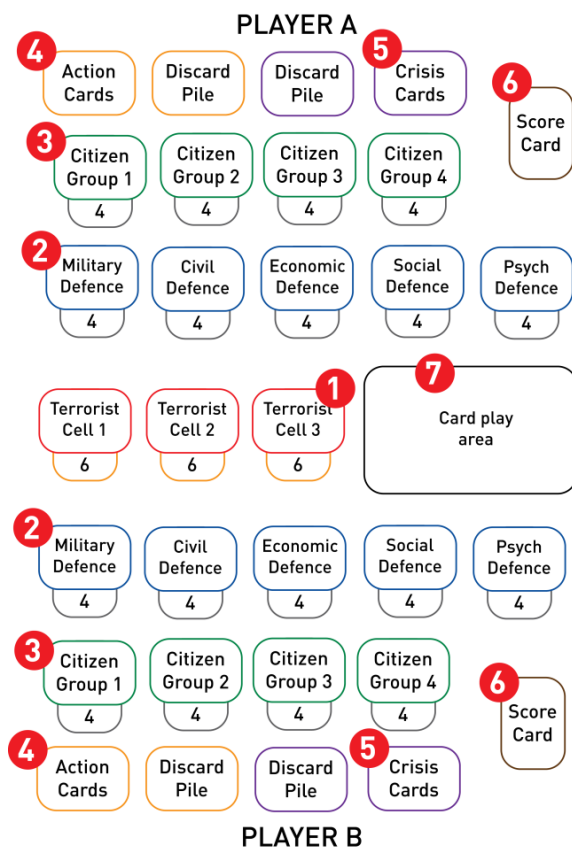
PLAYER A

4 Action Cards

Discard Pile

Discard Pile

5 Crisis Cards

6 Score Card

3 Citizen Group 1
4

Citizen Group 2
4

Citizen Group 3
4

Citizen Group 4
4

2 Military Defence
4

Civil Defence
4

Economic Defence
4

Social Defence
4

Psych Defence
4

Terrorist Cell 1
6

Terrorist Cell 2
6

1 Terrorist Cell 3
6

7 Card play area

2 Military Defence
4

Civil Defence
4

Economic Defence
4

Social Defence
4

Psych Defence
4

3 Citizen Group 1
4

Citizen Group 2
4

Citizen Group 3
4

Citizen Group 4
4

6 Score Card

4 Action Cards

Discard Pile

Discard Pile

5 Crisis Cards

PLAYER B